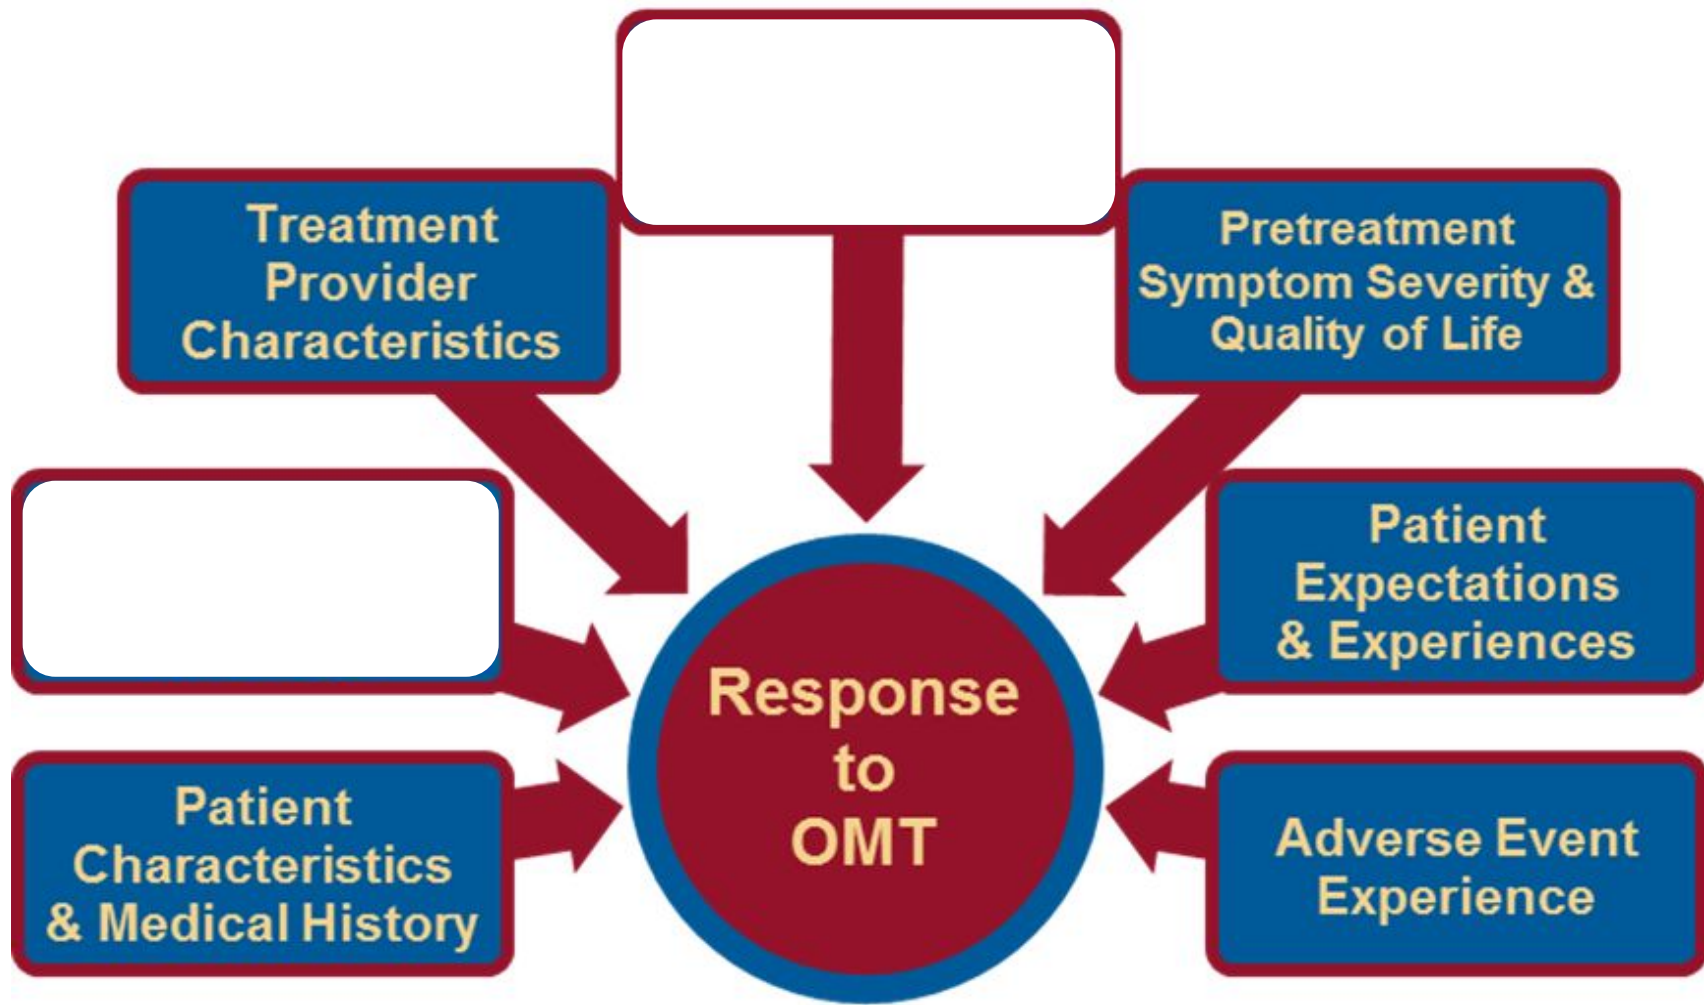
Treatment Provider Characteristics

Pretreatment Symptom Severity & Quality of Life

Patient Expectations & Experiences

Response to OMT

Patient Characteristics & Medical History

Adverse Event Experience